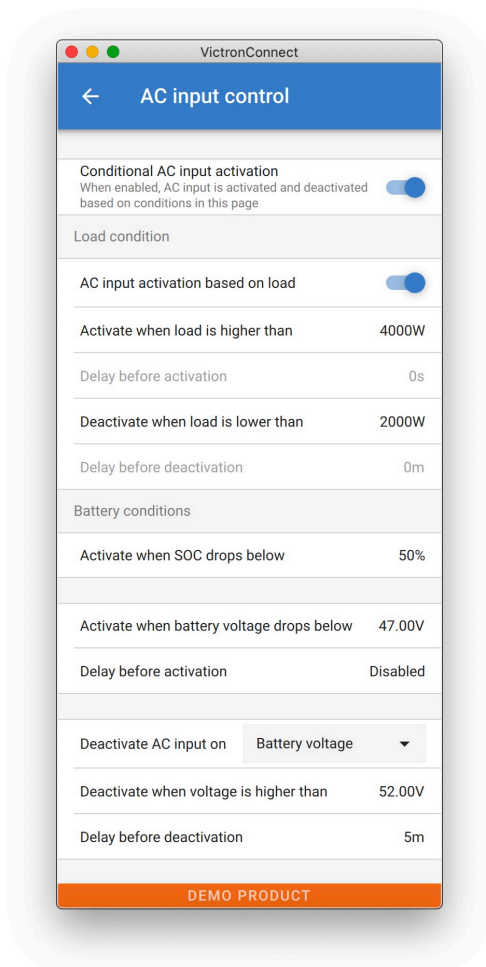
VictronConnect

AC input control

Conditional AC input activation
When enabled, AC input is activated and deactivated based on conditions in this page

Load condition

AC input activation based on load

Activate when load is higher than 4000W

Delay before activation 0s

Deactivate when load is lower than 2000W

Delay before deactivation 0m

Battery conditions

Activate when SOC drops below 50%

Activate when battery voltage drops below 47.00V

Delay before activation Disabled

Deactivate AC input on Battery voltage

Deactivate when voltage is higher than 52.00V

Delay before deactivation 5m

DEMO PRODUCT